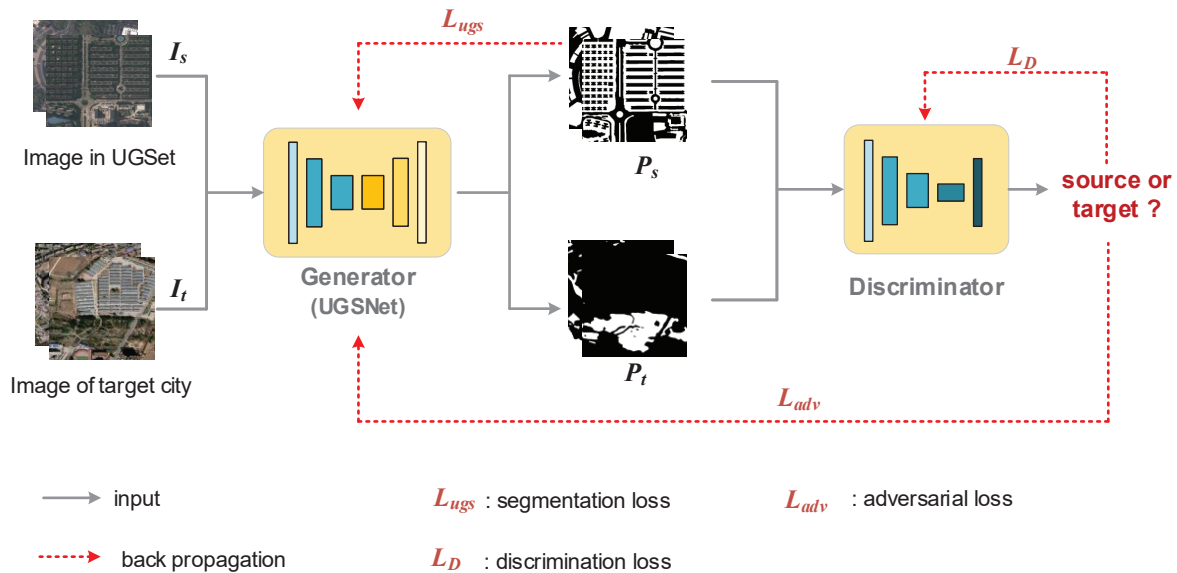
$L_{ugs}$

$I_s$

Image in UGSet

$P_s$

$L_D$

Generator
(UGSNet)

Discriminator

source or target ?

$I_t$

$P_t$

Image of target city

$L_{adv}$

input

back propagation

$L_{ugs}$ : segmentation loss

$L_D$ : discrimination loss

$L_{adv}$ : adversarial loss